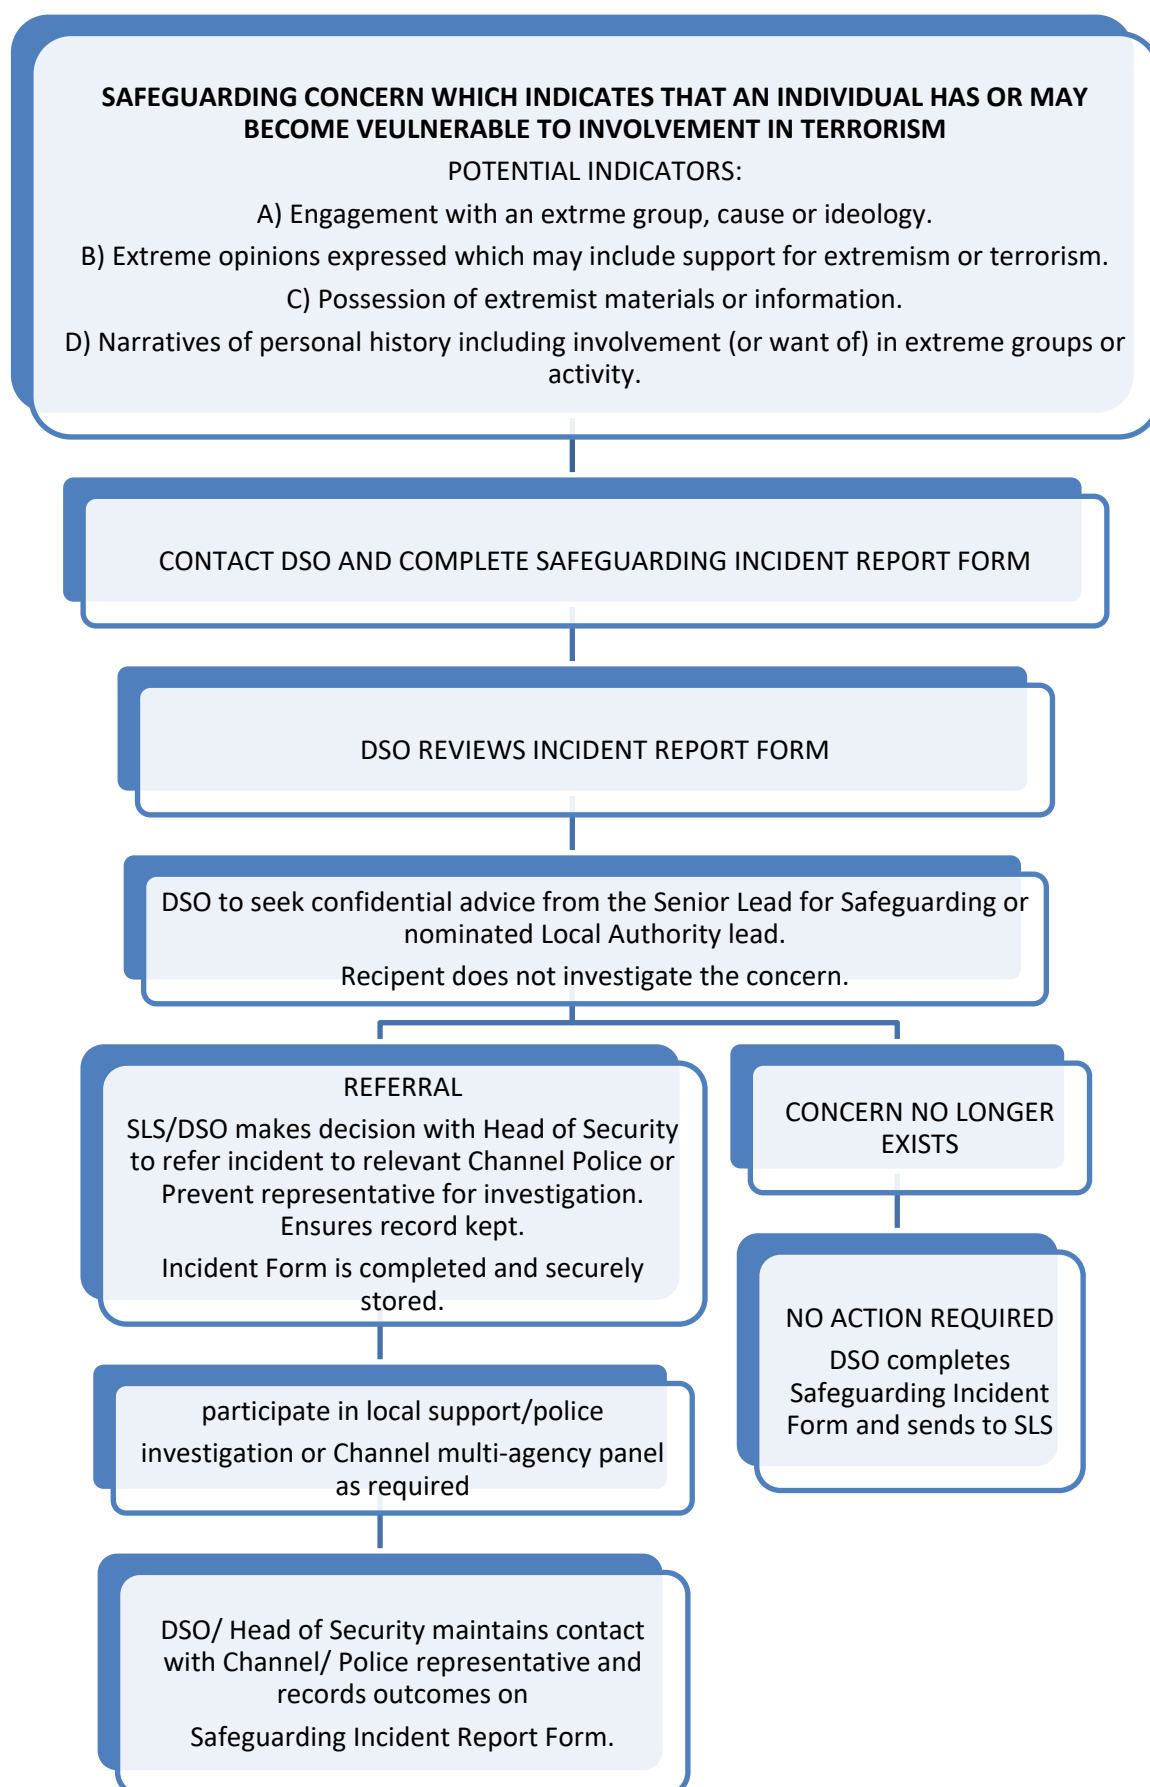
SAFEGUARDING CONCERN WHICH INDICATES THAT AN INDIVIDUAL HAS OR MAY BECOME VEULNERABLE TO INVOLVEMENT IN TERRORISM

POTENTIAL INDICATORS:

A) Engagement with an extrme group, cause or ideology.

B) Extreme opinions expressed which may include support for extremism or terrorism.

C) Possession of extremist materials or information.

D) Narratives of personal history including involvement (or want of) in extreme groups or activity.

CONTACT DSO AND COMPLETE SAFEGUARDING INCIDENT REPORT FORM

DSO REVIEWS INCIDENT REPORT FORM

DSO to seek confidential advice from the Senior Lead for Safeguarding or nominated Local Authority lead.

Recipent does not investigate the concern.

REFERRAL

SLS/DSO makes decision with Head of Security to refer incident to relevant Channel Police or Prevent representative for investigation. Ensures record kept.

Incident Form is completed and securely stored.

CONCERN NO LONGER EXISTS

NO ACTION REQUIRED

DSO completes Safeguarding Incident Form and sends to SLS

participate in local support/police

investigation or Channel multi-agency panel as required

DSO/ Head of Security maintains contact with Channel/ Police representative and records outcomes on

Safeguarding Incident Report Form.